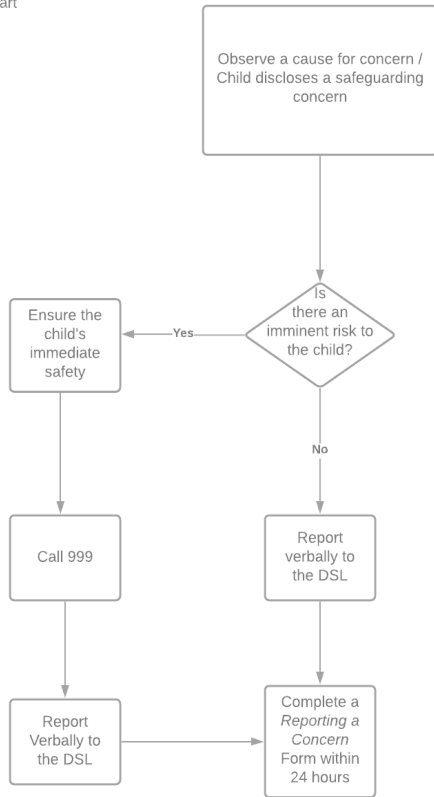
art

Observe a cause for concern / Child discloses a safeguarding concern

Is there an imminent risk to the child?

Yes

Ensure the child's immediate safety

No

Call 999

Report verbally to the DSL

Report Verbally to the DSL

Complete a *Reporting a Concern* Form within 24 hours